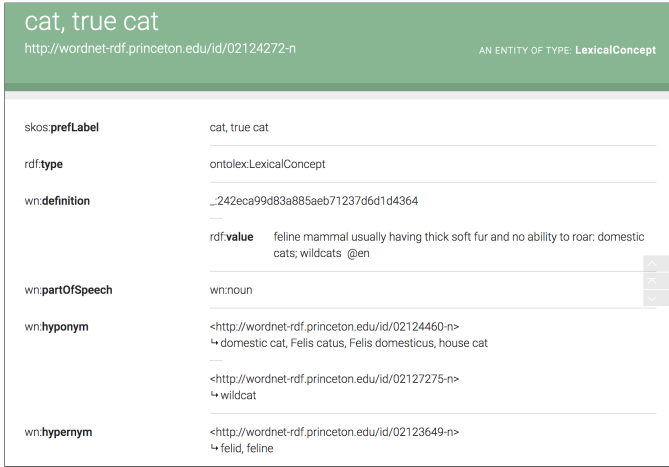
cat, true cat
http://wordnet-rdf.princeton.edu/id/02124272-n

AN ENTITY OF TYPE: LexicalConcept

| | |
|---|---|
| skos:prefLabel | cat, true cat |
| rdf:type | ontolex:LexicalConcept |
| wn:definition | _:242eca99d83a885aeb71237d6d1d4364 — rdf:value feline mammal usually having thick soft fur and no ability to roar: domestic cats; wildcats @en |
| wn:partOfSpeech | wn:noun |
| wn:hyponym | <http://wordnet-rdf.princeton.edu/id/02124460-n> ↳ domestic cat, Felis catus, Felis domesticus, house cat — <http://wordnet-rdf.princeton.edu/id/02127275-n> ↳ wildcat |
| wn:hypernym | <http://wordnet-rdf.princeton.edu/id/02123649-n> ↳ felid, feline |